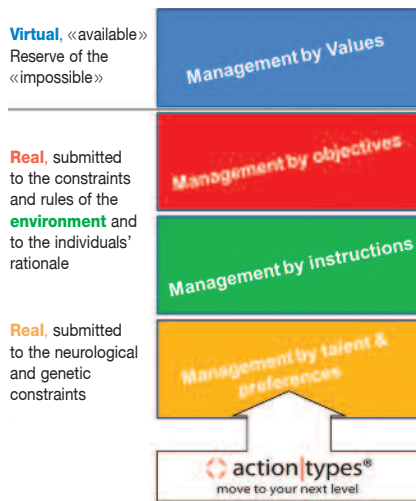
Virtual, «available» Reserve of the «impossible»

Management by Values

Real, submitted to the constraints and rules of the environment and to the individuals' rationale

Management by objectives

Management by instructions

Real, submitted to the neurological and genetic constraints

Management by talent & preferences

action|types®
move to your next level